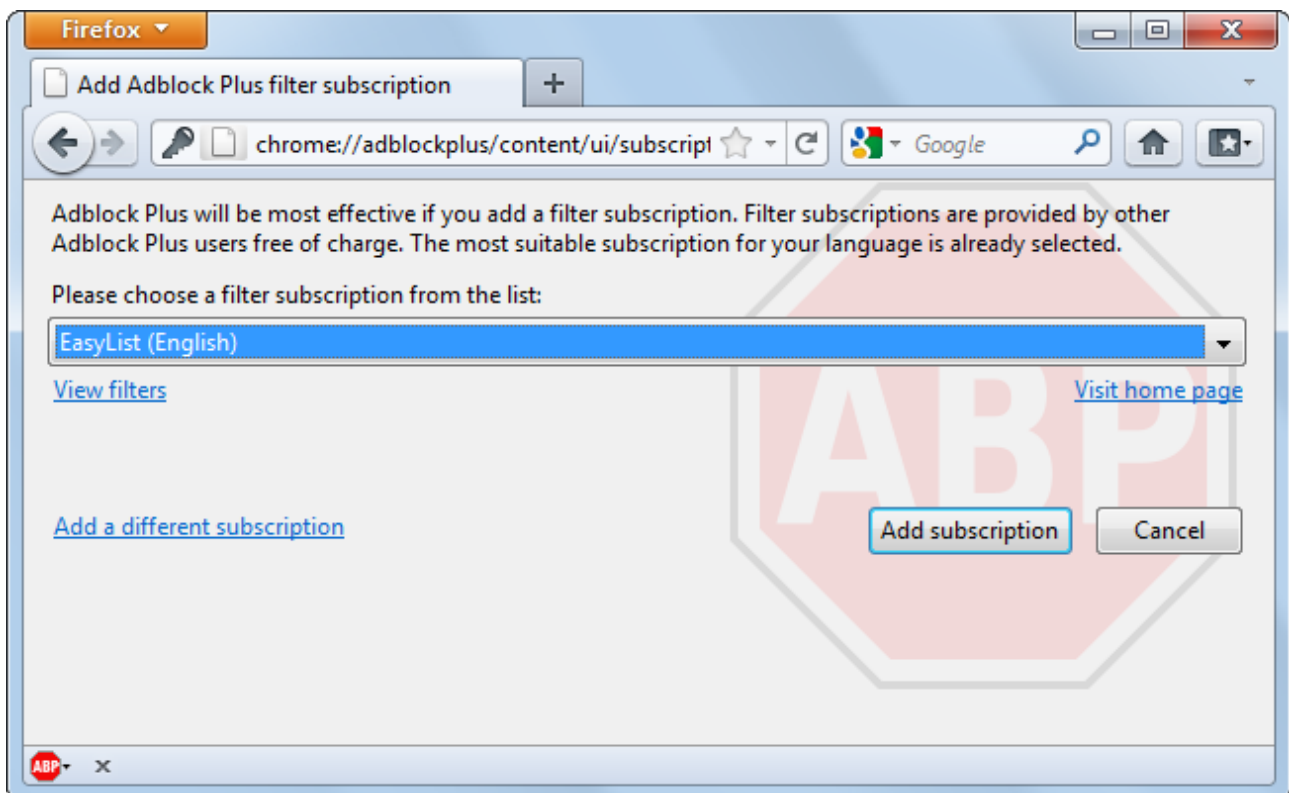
Firefox

Add Adblock Plus filter subscription

+

chrome://adblockplus/content/ui/subscript

Google

Adblock Plus will be most effective if you add a filter subscription. Filter subscriptions are provided by other Adblock Plus users free of charge. The most suitable subscription for your language is already selected.

Please choose a filter subscription from the list:

EasyList (English)

View filters

Visit home page

ABP

Add a different subscription

Add subscription

Cancel

ABP

x